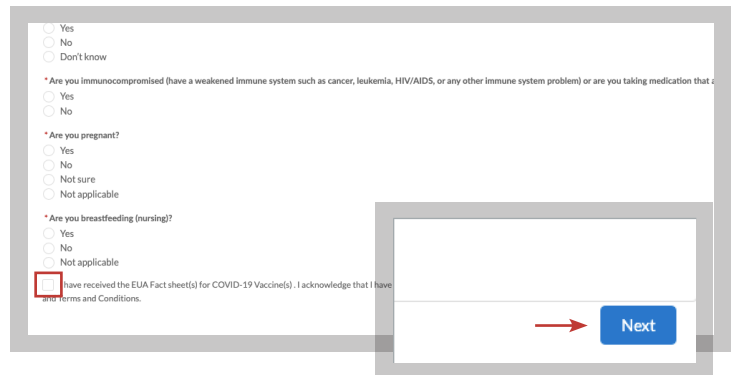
Yes
No
Don't know

* Are you immunocompromised (have a weakened immune system such as cancer, leukemia, HIV/AIDS, or any other immune system problem) or are you taking medication that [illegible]
Yes
No

* Are you pregnant?
Yes
No
Not sure
Not applicable

* Are you breastfeeding (nursing)?
Yes
No
Not applicable

I have received the EUA Fact sheet(s) for COVID-19 Vaccine(s) . I acknowledge that I have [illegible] and Terms and Conditions.

Next